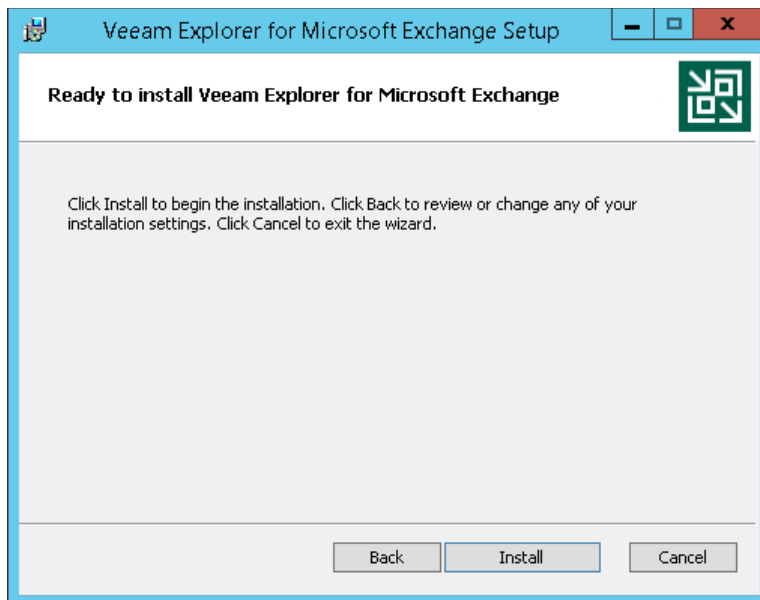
Veeam Explorer for Microsoft Exchange Setup

Ready to install Veeam Explorer for Microsoft Exchange

Click Install to begin the installation. Click Back to review or change any of your installation settings. Click Cancel to exit the wizard.

Back
Install
Cancel